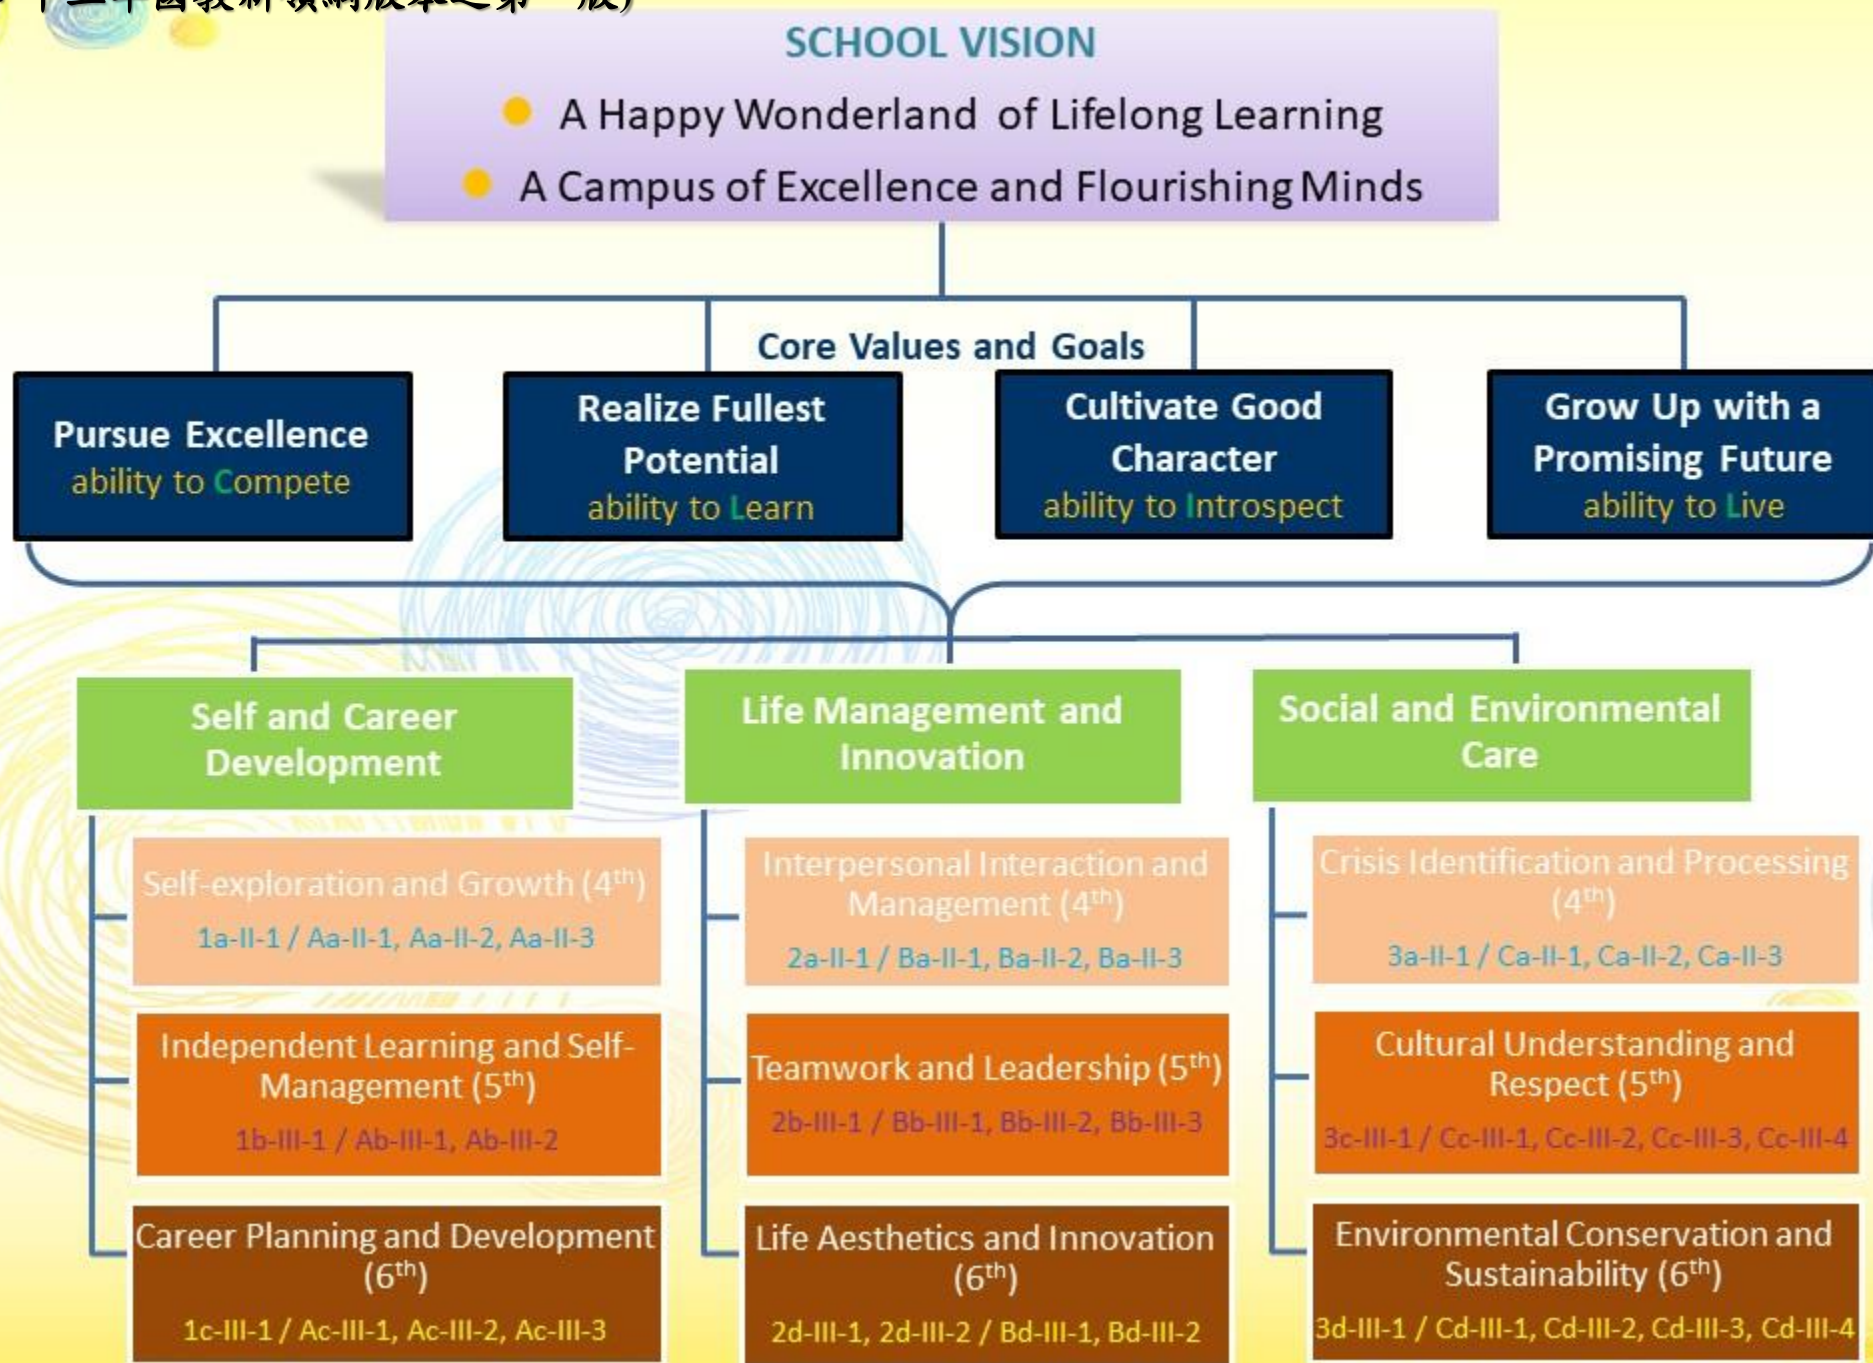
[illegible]

SCHOOL VISION

A Happy Wonderland of Lifelong Learning

A Campus of Excellence and Flourishing Minds

Core Values and Goals

Pursue Excellence
ability to Compete

Realize Fullest Potential
ability to Learn

Cultivate Good Character
ability to Introspect

Grow Up with a Promising Future
ability to Live

Self and Career Development

Life Management and Innovation

Social and Environmental Care

Self-exploration and Growth ($4^{th}$)
1a-II-1 / Aa-II-1, Aa-II-2, Aa-II-3

Independent Learning and Self-Management ($5^{th}$)
1b-III-1 / Ab-III-1, Ab-III-2

Career Planning and Development ($6^{th}$)
1c-III-1 / Ac-III-1, Ac-III-2, Ac-III-3

Interpersonal Interaction and Management ($4^{th}$)
2a-II-1 / Ba-II-1, Ba-II-2, Ba-II-3

Teamwork and Leadership ($5^{th}$)
2b-III-1 / Bb-III-1, Bb-III-2, Bb-III-3

Life Aesthetics and Innovation ($6^{th}$)
2d-III-1, 2d-III-2 / Bd-III-1, Bd-III-2

Crisis Identification and Processing ($4^{th}$)
3a-II-1 / Ca-II-1, Ca-II-2, Ca-II-3

Cultural Understanding and Respect ($5^{th}$)
3c-III-1 / Cc-III-1, Cc-III-2, Cc-III-3, Cc-III-4

Environmental Conservation and Sustainability ($6^{th}$)
3d-III-1 / Cd-III-1, Cd-III-2, Cd-III-3, Cd-III-4